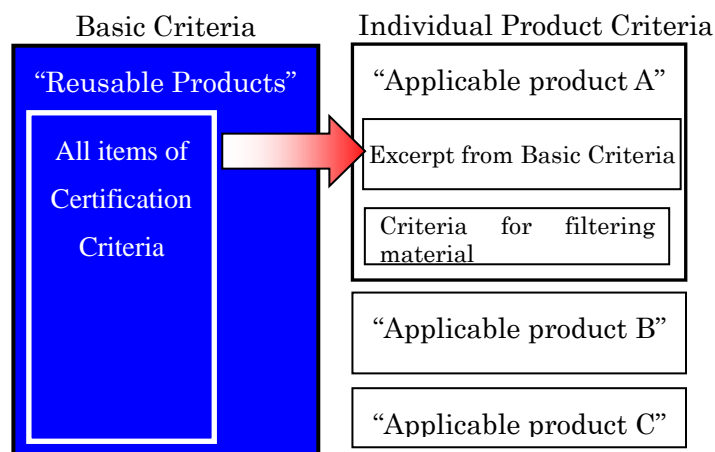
Basic Criteria

"Reusable Products"

All items of Certification Criteria

Individual Product Criteria

"Applicable product A"

Excerpt from Basic Criteria

Criteria for filtering material

"Applicable product B"

"Applicable product C"